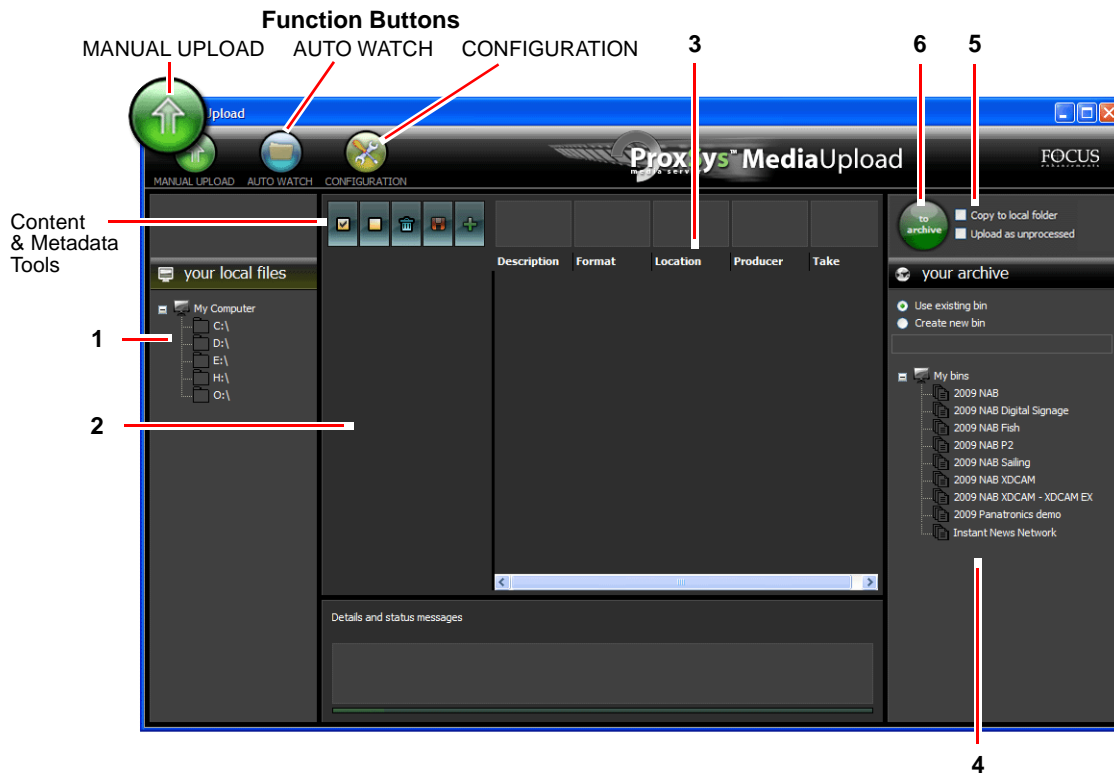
Function Buttons

MANUAL UPLOAD AUTO WATCH CONFIGURATION

3 6 5

Upload

MANUAL UPLOAD AUTO WATCH CONFIGURATION

Proxsys™ MediaUpload

FOCUS

Content & Metadata Tools

to archive

Copy to local folder

Upload as unprocessed

your local files

Description Format Location Producer Take

your archive

My Computer

C:\

D:\

E:\

H:\

O:\

1

2

Use existing bin

Create new bin

My bins

2009 NAB

2009 NAB Digital Signage

2009 NAB Fish

2009 NAB P2

2009 NAB Sailing

2009 NAB XDCAM

2009 NAB XDCAM - XDCAM EX

2009 Panatronics demo

Instant News Network

Details and status messages

4